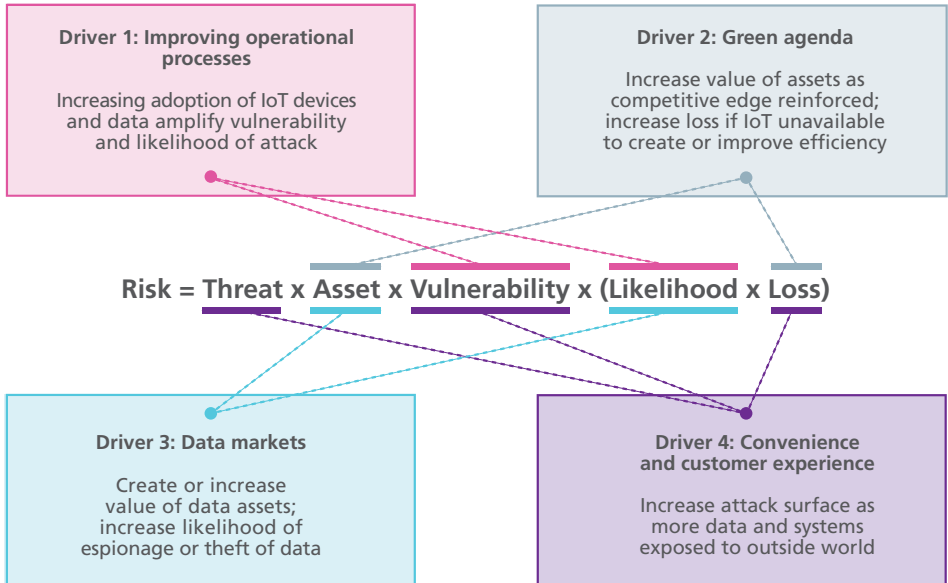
**Driver 1: Improving operational processes**

Increasing adoption of IoT devices and data amplify vulnerability and likelihood of attack

**Driver 2: Green agenda**

Increase value of assets as competitive edge reinforced; increase loss if IoT unavailable to create or improve efficiency

**Risk = Threat x Asset x Vulnerability x (Likelihood x Loss)**

**Driver 3: Data markets**

Create or increase value of data assets; increase likelihood of espionage or theft of data

**Driver 4: Convenience and customer experience**

Increase attack surface as more data and systems exposed to outside world